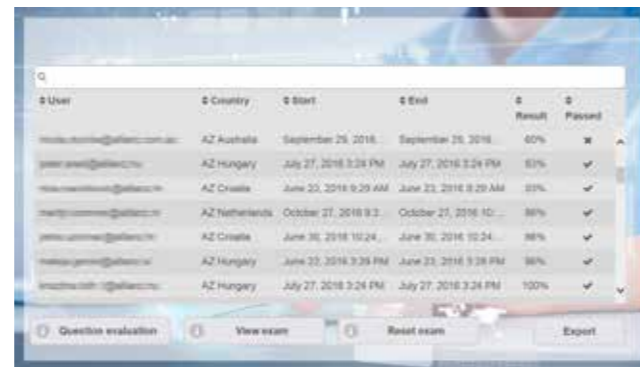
| ⇕ User | ⇕ Country | ⇕ Start | ⇕ End | ⇕ Result | ⇕ Passed |
|---|---|---|---|---|---|
| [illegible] | AZ Australia | September 29, 2016 ... | September 29, 2016 ... | 60% | ✖ |
| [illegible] | AZ Hungary | July 27, 2016 3:24 PM | July 27, 2016 3:24 PM | 93% | ✔ |
| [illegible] | AZ Croatia | June 23, 2016 9:29 AM | June 23, 2016 9:29 AM | 93% | ✔ |
| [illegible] | AZ Netherlands | October 27, 2016 9:3... | October 27, 2016 10:... | 86% | ✔ |
| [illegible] | AZ Croatia | June 30, 2016 10:24... | June 30, 2016 10:24... | 86% | ✔ |
| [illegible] | AZ Hungary | June 23, 2016 3:39 PM | June 23, 2016 3:39 PM | 86% | ✔ |
| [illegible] | AZ Hungary | July 27, 2016 3:24 PM | July 27, 2016 3:24 PM | 100% | ✔ |

Question evaluation
View exam
Reset exam
Export